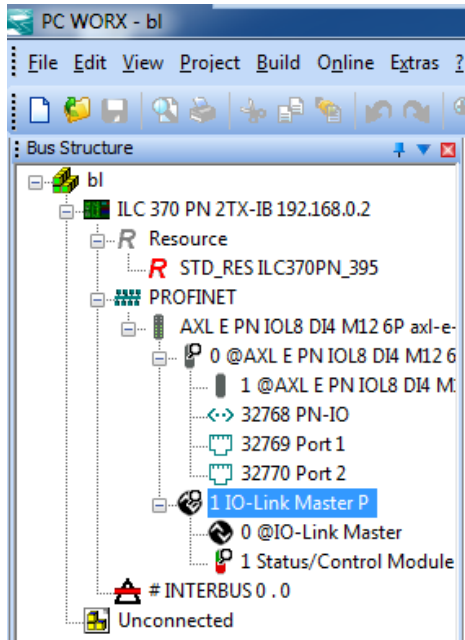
PC WORX - bl

File Edit View Project Build Online Extras ?

Bus Structure

bl
ILC 370 PN 2TX-IB 192.168.0.2
R Resource
R STD_RES ILC370PN_395
PROFINET
AXL E PN IOL8 DI4 M12 6P axl-e-
0 @AXL E PN IOL8 DI4 M12 6
1 @AXL E PN IOL8 DI4 M
32768 PN-IO
32769 Port 1
32770 Port 2
1 IO-Link Master P
0 @IO-Link Master
1 Status/Control Module
# INTERBUS 0 . 0
Unconnected